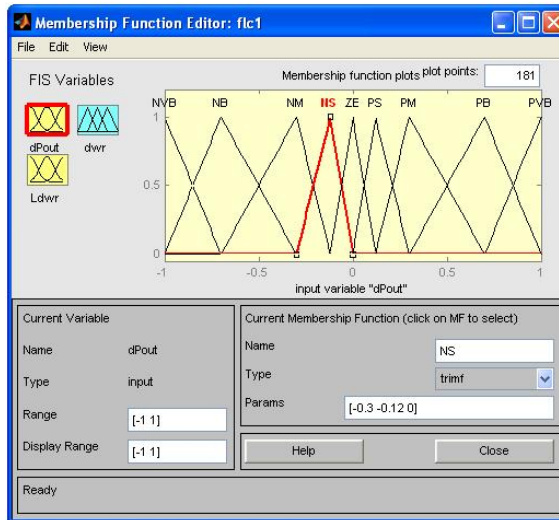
Membership Function Editor: flc1

File Edit View

FIS Variables

dPout dwr

Ldwr

Membership function plots plot points: 181

NVB NB NM NS ZE PS PM PB PVB

1

0.5

0

-1 -0.5 0 0.5 1

input variable "dPout"

Current Variable

Name dPout

Type input

Range [-1 1]

Display Range [-1 1]

Current Membership Function (click on MF to select)

Name NS

Type trimf

Params [-0.3 -0.12 0]

Help

Close

Ready